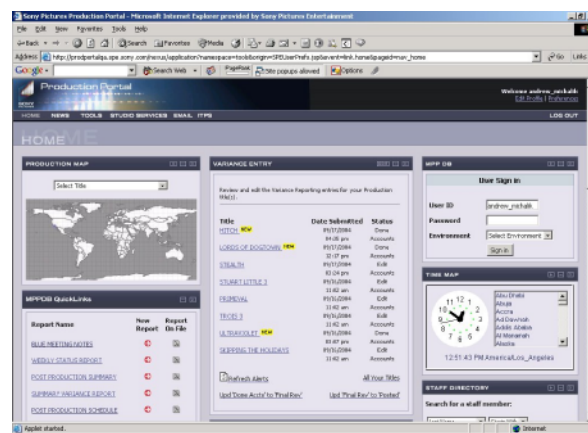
Sony Pictures Production Portal - Microsoft Internet Explorer provided by Sony Pictures Entertainment

File Edit View Favorites Tools Help

Back Search Favorites Media

Address http://prodportalqa.spe.sony.com/nexus/application?namespace=toolsbonign=SREUserPrefs.jsp&event=link.home&pageid=nav_home Go Links

Google Search Web PageRank Site popups allowed Options

Production Portal

Welcome andrew_mchalik
Edit Profile | Preferences

HOME NEWS TOOLS STUDIO SERVICES EMAIL ITPS LOG OUT

HOME

PRODUCTION MAP

Select Title

MPPOB QuickLinks

| Report Name | New Report | Report On File |
|---|---|---|
| BLUE MEETING NOTES | | |
| WEEKLY STATUS REPORT | | |
| POST PRODUCTION SUMMARY | | |
| SUMMARY VARIANCE REPORT | | |
| POST PRODUCTION SCHEDULE | | |

VARIANCE ENTRY

Review and edit the Variance Reporting entries for your Production title(s).

| Title | Date Submitted | Status |
|---|---|---|
| HITCH NEW | 09/17/2004 04:05 pm | Done Accounts |
| LORDS OF DOGTOWN NEW | 09/17/2004 12:07 pm | Done Accounts |
| STEALTH | 09/17/2004 03:24 pm | Edit Accounts |
| STUART LITTLE 3 | 09/15/2004 11:02 am | Edit Accounts |
| PRIMEVAL | 09/15/2004 11:02 am | Edit Accounts |
| TRICKS 3 | 09/15/2004 11:02 am | Edit Accounts |
| ULTRAVIOLET NEW | 09/17/2004 05:07 pm | Done Accounts |
| SKIPPING THE HOLIDAYS | 09/15/2004 11:02 am | Edit Accounts |

Refresh Alerts All Your Titles

Upd 'Done Accts' to 'Final Rev' Upd 'Final Rev' to 'Posted'

MPP OB

User Sign in

User ID andrew_mchalik

Password

Environment Select Environment

Sign in

TIME MAP

Abu Dhabi
Abuja
Accra
Ad Dawhah
Addis Ababa
Al Manamah
Alaska

12:51:43 PM America/Los_Angeles

STAFF DIRECTORY

Search for a staff member:

Applet started. Internet